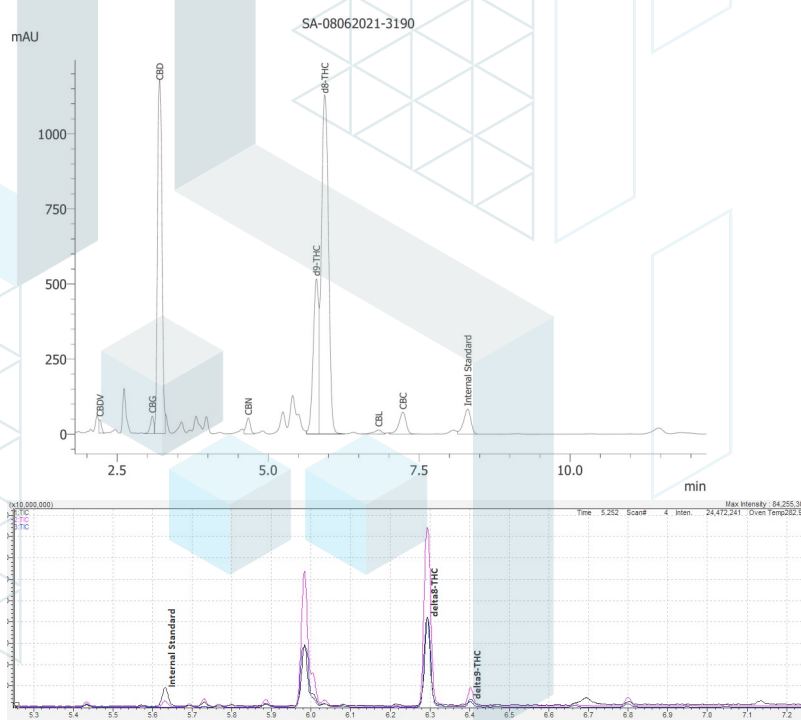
SA-08062021-3190

mAU

1000
750
500
250
0

CBDV
CBG
CBD
CBN
d9-THC
d8-THC
CBL
CBC
Internal Standard

2.5
5.0
7.5
10.0
min

(x10,000,000)
TIC
TIC
TIC

Max Intensity : 84,255,3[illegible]
Time 5.252 Scan# 4 Inten. 24,472,241 Oven Temp282.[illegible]

Internal Standard
delta8-THC
delta9-THC

5.3
5.4
5.5
5.6
5.7
5.8
5.9
6.0
6.1
6.2
6.3
6.4
6.5
6.6
6.7
6.8
6.9
7.0
7.1
7.2